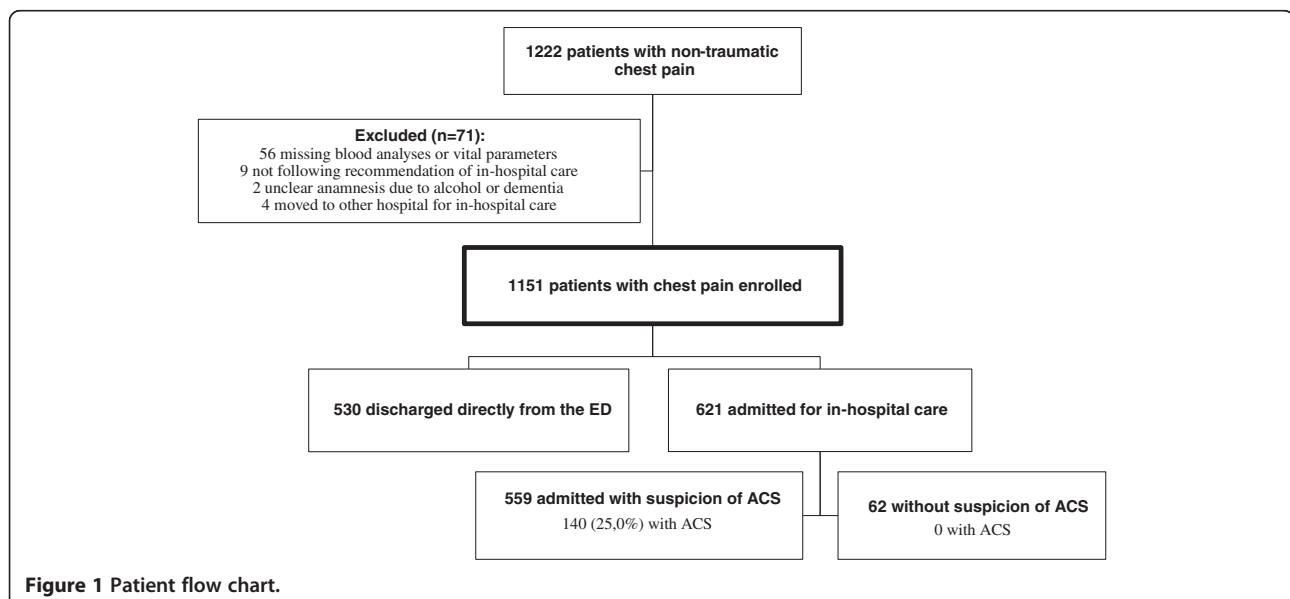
1222 patients with non-traumatic chest pain

Excluded (n=71):
56 missing blood analyses or vital parameters
9 not following recommendation of in-hospital care
2 unclear anamnesis due to alcohol or dementia
4 moved to other hospital for in-hospital care

1151 patients with chest pain enrolled

530 discharged directly from the ED

621 admitted for in-hospital care

559 admitted with suspicion of ACS
140 (25,0%) with ACS

62 without suspicion of ACS
0 with ACS

Figure 1 Patient flow chart.